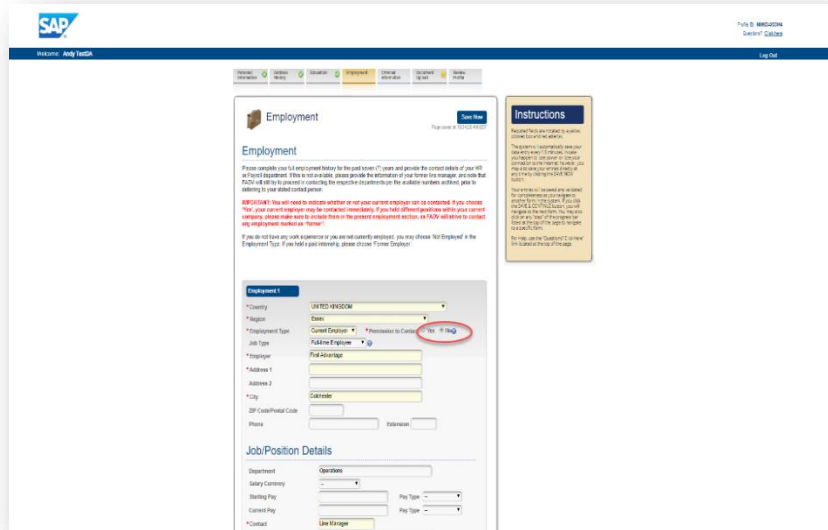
SAP

Profile ID: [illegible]
Questions? Click here

Welcome: Andy TestDA

Log Out

Personal Information | Address History | Education | Employment | Criminal Information | Document Upload | Review Profile

Employment

Save Now

Page saved at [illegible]

Employment

Please complete your full employment history for the past seven (7) years and provide the contact details of your HR or Payroll department. If this is not available, please provide the information of your former line manager, and note that FADV will still try to proceed in contacting the respective departments per the available numbers outlined, prior to deferring to your stated contact person.

IMPORTANT: You will need to indicate whether or not your current employer can be contacted. If you choose "Yes", your current employer may be contacted immediately. If you held different positions within your current company, please make sure to include them in the present employment section, as FADV will strive to contact any employment marked as "Former".

If you do not have any work experience or you are not currently employed, you may choose 'Not Employed' in the Employment Type. If you held a paid internship, please choose 'Former Employer'.

Employment 1

* Country UNITED KINGDOM
* Region Essex
* Employment Type Current Employer * Permission to Contact Yes No
Job Type Full-time Employee
* Employer First Advantage
* Address 1
Address 2
* City Colchester
ZIP Code/Postal Code
Phone Extension

Job/Position Details

Department Operations
Salary Currency --
Starting Pay Pay Type --
Current Pay Pay Type --
* Contact Line Manager

Instructions

Required fields are indicated by a yellow colored box and red asterisk.

The system will automatically save your data entry every 15 minutes. In case you happen to lose power or lose your connection to the internet, however, you may also save your entries directly at any time by clicking the SAVE NOW button.

Your entries will be saved and validated for completeness as you navigate to another form in the system. If you click the SAVE & CONTINUE button, you will navigate to the next form. You may also click on any "step" of the progress bar listed at the top of the page to navigate to a specific form.

For Help, use the "Questions? Click Here" link located at the top of the page.